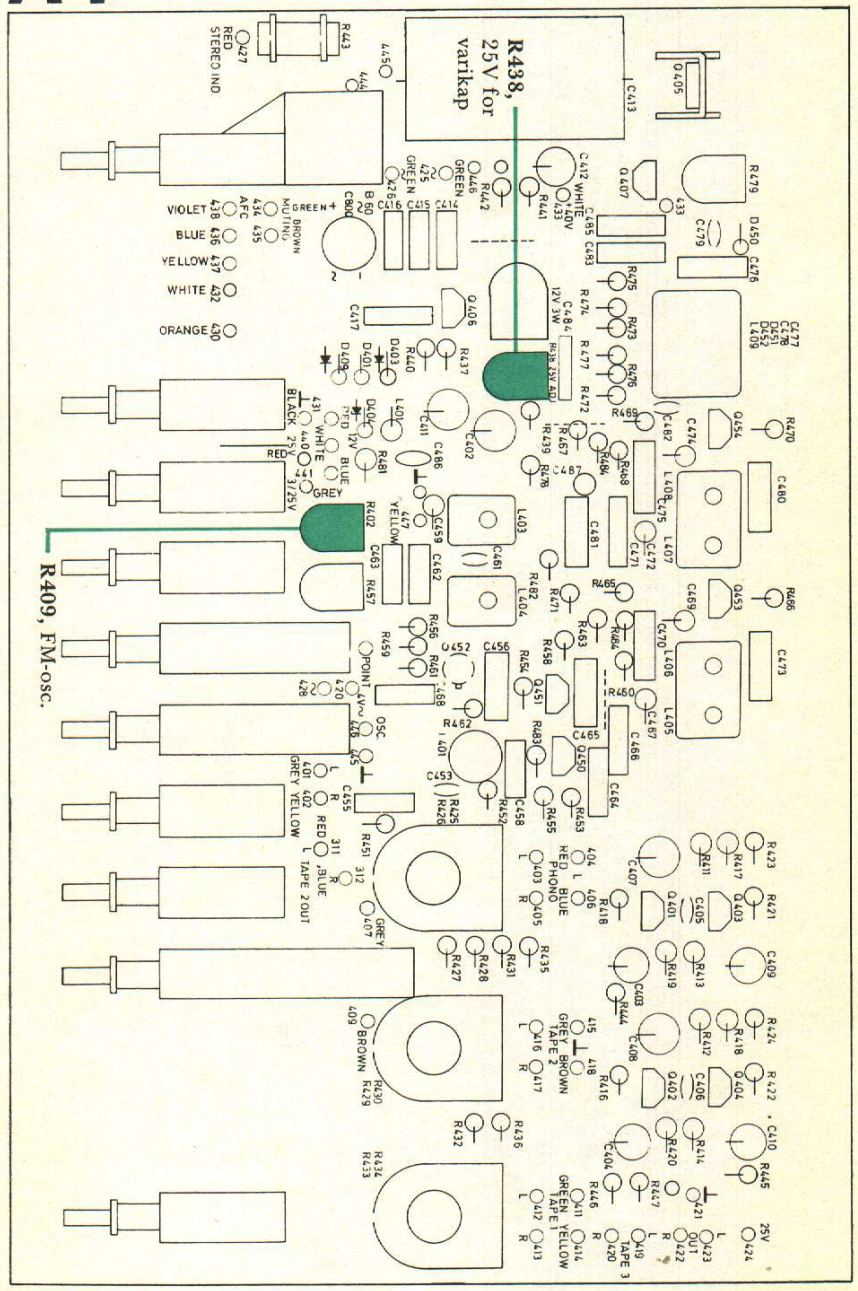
R438, 25V for varikap

R409, FM-osc.

R443
427
RED
STEREO IND
445
444
IC413
Q405
VIOLET 438
BLUE 436
YELLOW 437
WHITE 432
ORANGE 430
AFC 434
435
MUTING
BROWN
GREEN +
C800
C416
C415
C414
GREEN
GREEN
426
425
446
R442
R441
C412 WHITE
+40V
433
Q407
R479
C485
C483
C479
D450
C476
R475
R474
R473
R477
R476
R472
R469
C477
C478
D451
D452
L409
12V 3W
C484
R438 25V ADJ
C417
Q406
D409
D401
D403
R440
R437
BLACK
431
RED
WHITE
440
D404
L401
12V
BLUE
R481
25V
RED
441
3/25V
GREY
C411
C486
C402
R439
R457
R478
R484
R468
C487
C482
C474
Q454
R470
C480
R402
447
YELLOW
C459
L403
C481
L408
C475
C471
C472
L407
C463
C462
R457
C461
L404
R482
R471
R465
C469
Q453
R466
R456
R459
R461
Q452
C456
R454
R458
R463
R464
C470
L406
C473
POINT
428
470
R468
Q451
R460
C467
L405
OSC
426
445
R462
R483
C465
C466
L401
C453
Q450
L
R
401
402
GREY YELLOW
C455
R425
R426
R452
C458
R455
R453
C464
R451
311
312
RED BLUE
L TAPE 2 OUT
R
407
GREY
L 403
404
RED
BLUE
PHONO
406
R 405
R418
C407
R411
R417
R423
Q401
C405
Q403
R421
R427
R428
R431
R435
C403
R419
R413
C409
R444
409
BROWN
R430
R429
L 416
415
GREY BROWN
TAPE 2
418
R 417
C408
R412
R418
R424
R416
Q402
C406
Q404
R422
C410
R432
R436
C404
R420
R414
R445
R434
R433
L 412
411
GREEN YELLOW
TAPE 1
414
R 413
R446
R447
421
L
R 419
420
TAPE 3
R
L
422 OUT 423
25V
424